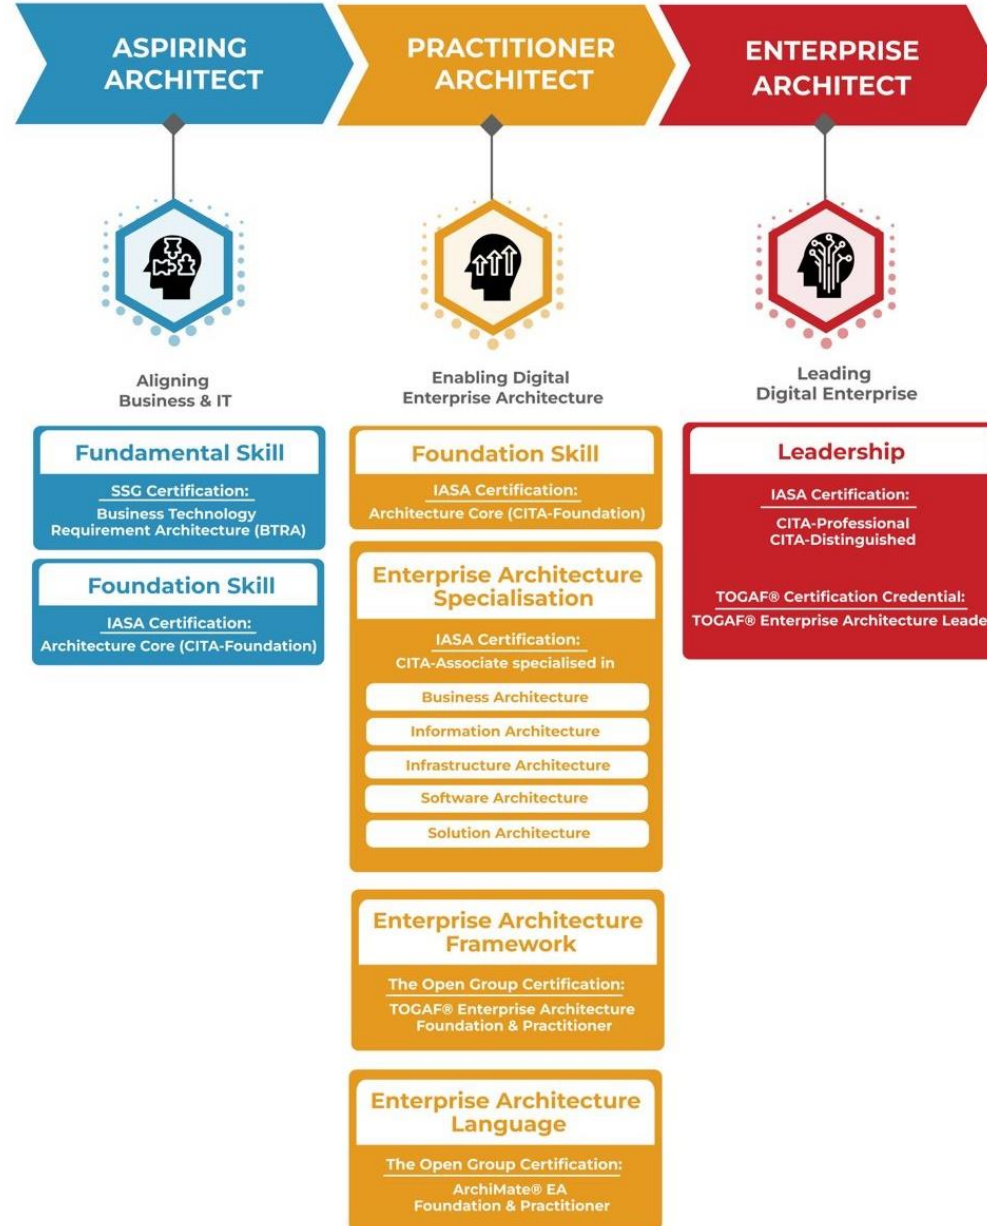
ASPIRING ARCHITECT

Aligning Business & IT

Fundamental Skill

SSG Certification:
Business Technology Requirement Architecture (BTRA)

Foundation Skill

IASA Certification:
Architecture Core (CITA-Foundation)

PRACTITIONER ARCHITECT

Enabling Digital Enterprise Architecture

Foundation Skill

IASA Certification:
Architecture Core (CITA-Foundation)

Enterprise Architecture Specialisation

IASA Certification:
CITA-Associate specialised in

Business Architecture

Information Architecture

Infrastructure Architecture

Software Architecture

Solution Architecture

Enterprise Architecture Framework

The Open Group Certification:
TOGAF® Enterprise Architecture Foundation & Practitioner

Enterprise Architecture Language

The Open Group Certification:
ArchiMate® EA Foundation & Practitioner

ENTERPRISE ARCHITECT

Leading Digital Enterprise

Leadership

IASA Certification:
CITA-Professional
CITA-Distinguished

TOGAF® Certification Credential:
TOGAF® Enterprise Architecture Leade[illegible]